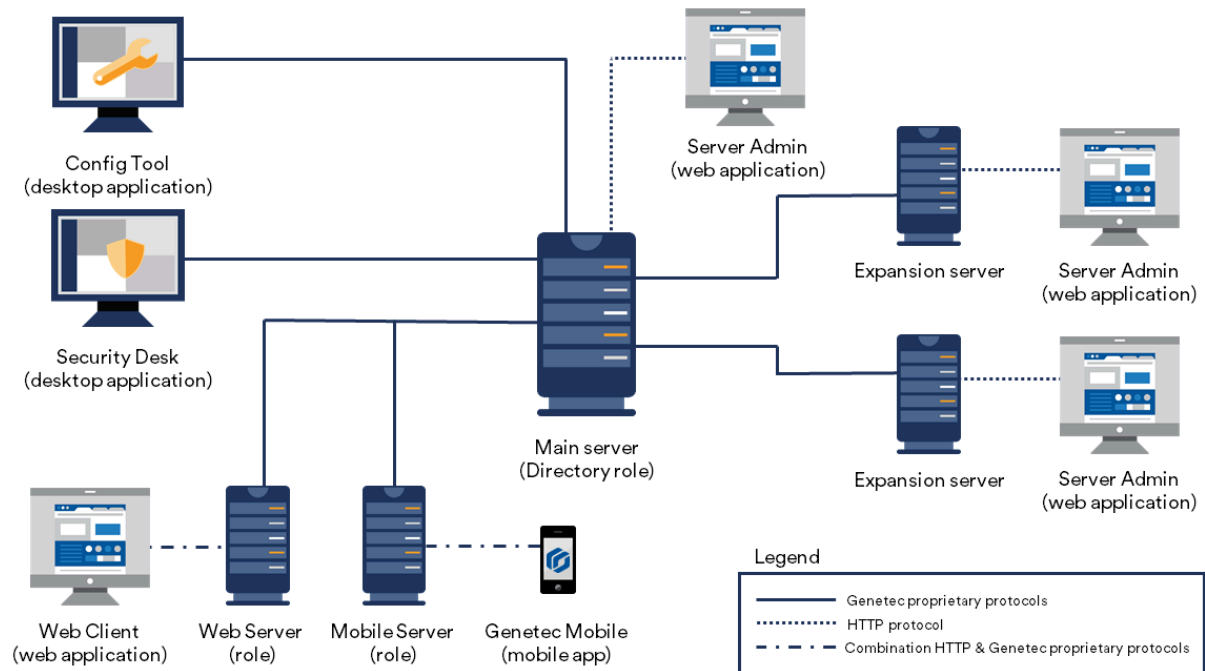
Config Tool
(desktop application)

Server Admin
(web application)

Expansion server

Server Admin
(web application)

Security Desk
(desktop application)

Main server
(Directory role)

Expansion server

Server Admin
(web application)

Web Client
(web application)

Web Server
(role)

Mobile Server
(role)

Genetec Mobile
(mobile app)

Legend

Genetec proprietary protocols

HTTP protocol

Combination HTTP & Genetec proprietary protocols